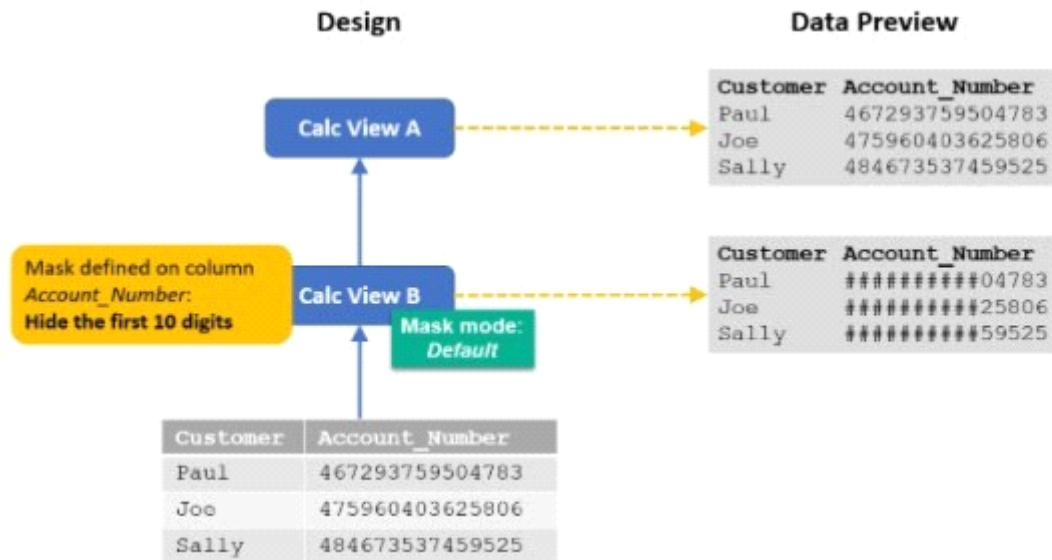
Design

Data Preview

Calc View A

| Customer | Account_Number |
|---|---|
| Paul | 467293759504783 |
| Joe | 475960403625806 |
| Sally | 484673537459525 |

Mask defined on column *Account_Number*: **Hide the first 10 digits**

Calc View B

Mask mode: *Default*

| Customer | Account_Number |
|---|---|
| Paul | ##########04783 |
| Joe | ##########25806 |
| Sally | ##########59525 |

| Customer | Account_Number |
|---|---|
| Paul | 467293759504783 |
| Joo | 475960403625806 |
| Sally | 484673537459525 |